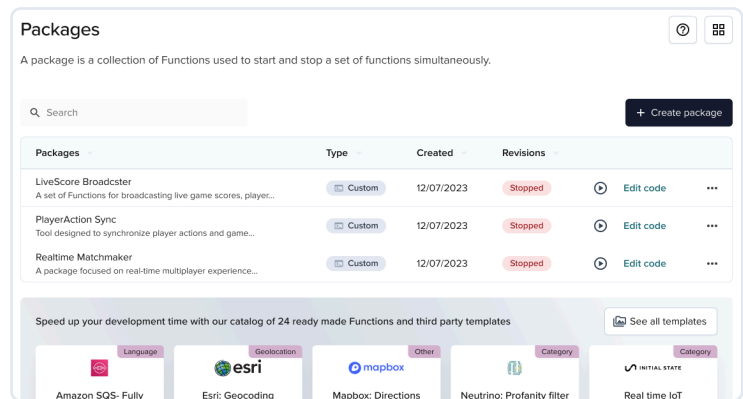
Packages

A package is a collection of Functions used to start and stop a set of functions simultaneously.

Search

+ Create package

| Packages | Type | Created | Revisions | | | |
|---|---|---|---|---|---|---|
| LiveScore Broadcster<br>A set of Functions for broadcasting live game scores, player... | Custom | 12/07/2023 | Stopped | | Edit code | ••• |
| PlayerAction Sync<br>Tool designed to synchronize player actions and game... | Custom | 12/07/2023 | Stopped | | Edit code | ••• |
| Realtime Matchmaker<br>A package focused on real-time multiplayer experience... | Custom | 12/07/2023 | Stopped | | Edit code | ••• |

Speed up your development time with our catalog of 24 ready made Functions and third party templates

See all templates

Language
Amazon SQS- Fully

Geolocation
esri
Esri: Geocoding

Other
mapbox
Mapbox: Directions

Category
Neutrino: Profanity filter

Category
INITIAL STATE
Real time IoT